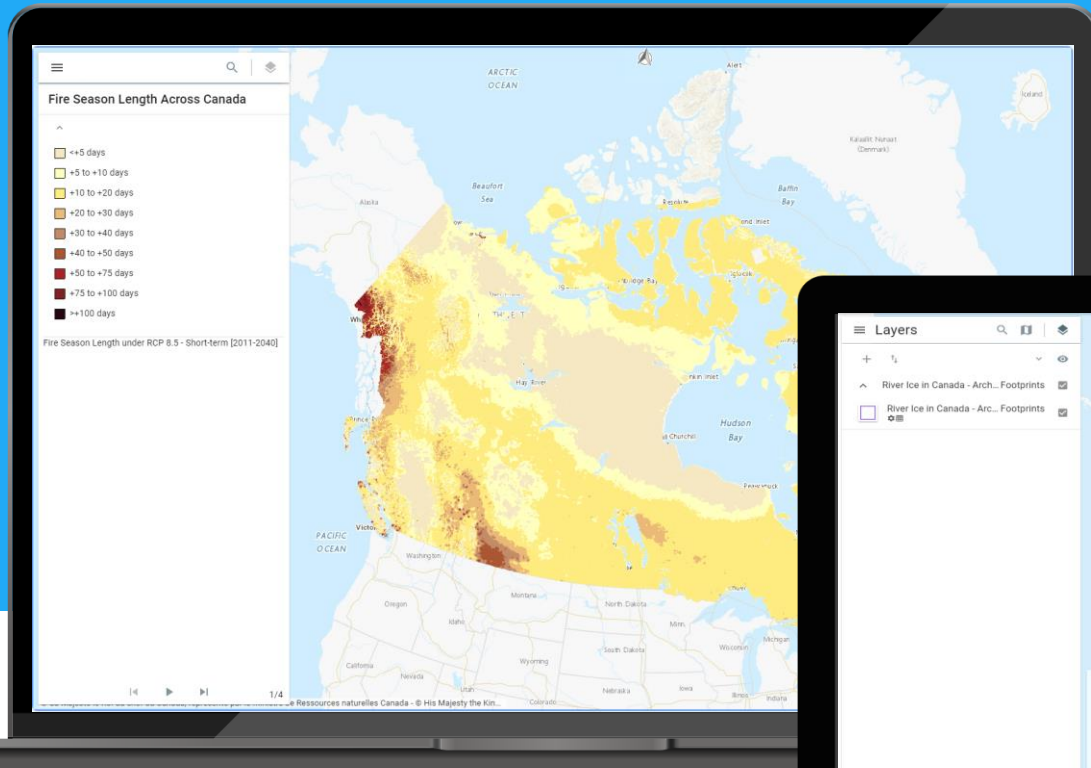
Fire Season Length Across Canada

<+5 days
+5 to +10 days
+10 to +20 days
+20 to +30 days
+30 to +40 days
+40 to +50 days
+50 to +75 days
+75 to +100 days
>+100 days

Fire Season Length under RCP 8.5 - Short-term [2011-2040]

1/4

ARCTIC OCEAN
Alert
Iceland
Kalaallit Nunaat (Denmark)
Beaufort Sea
Baffin Bay
Alaska
Resolute
Pond Inlet
Cambridge Bay
Igloolik
Whitehorse
NORTHWEST
Hay River
Rankin Inlet
Hudson Bay
Churchill
Prince Rupert
Victoria
PACIFIC OCEAN
Washington
Oregon
Idaho
Montana
North Dakota
South Dakota
Wyoming
Minn
Wisconsin
Michigan
California
Nevada
Utah
Colorado
Nebraska
Iowa
Illinois
Indiana

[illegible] Ressources naturelles Canada - © His Majesty the Kin...

Layers
River Ice in Canada - Arch... Footprints
River Ice in Canada - Arc... Footprints